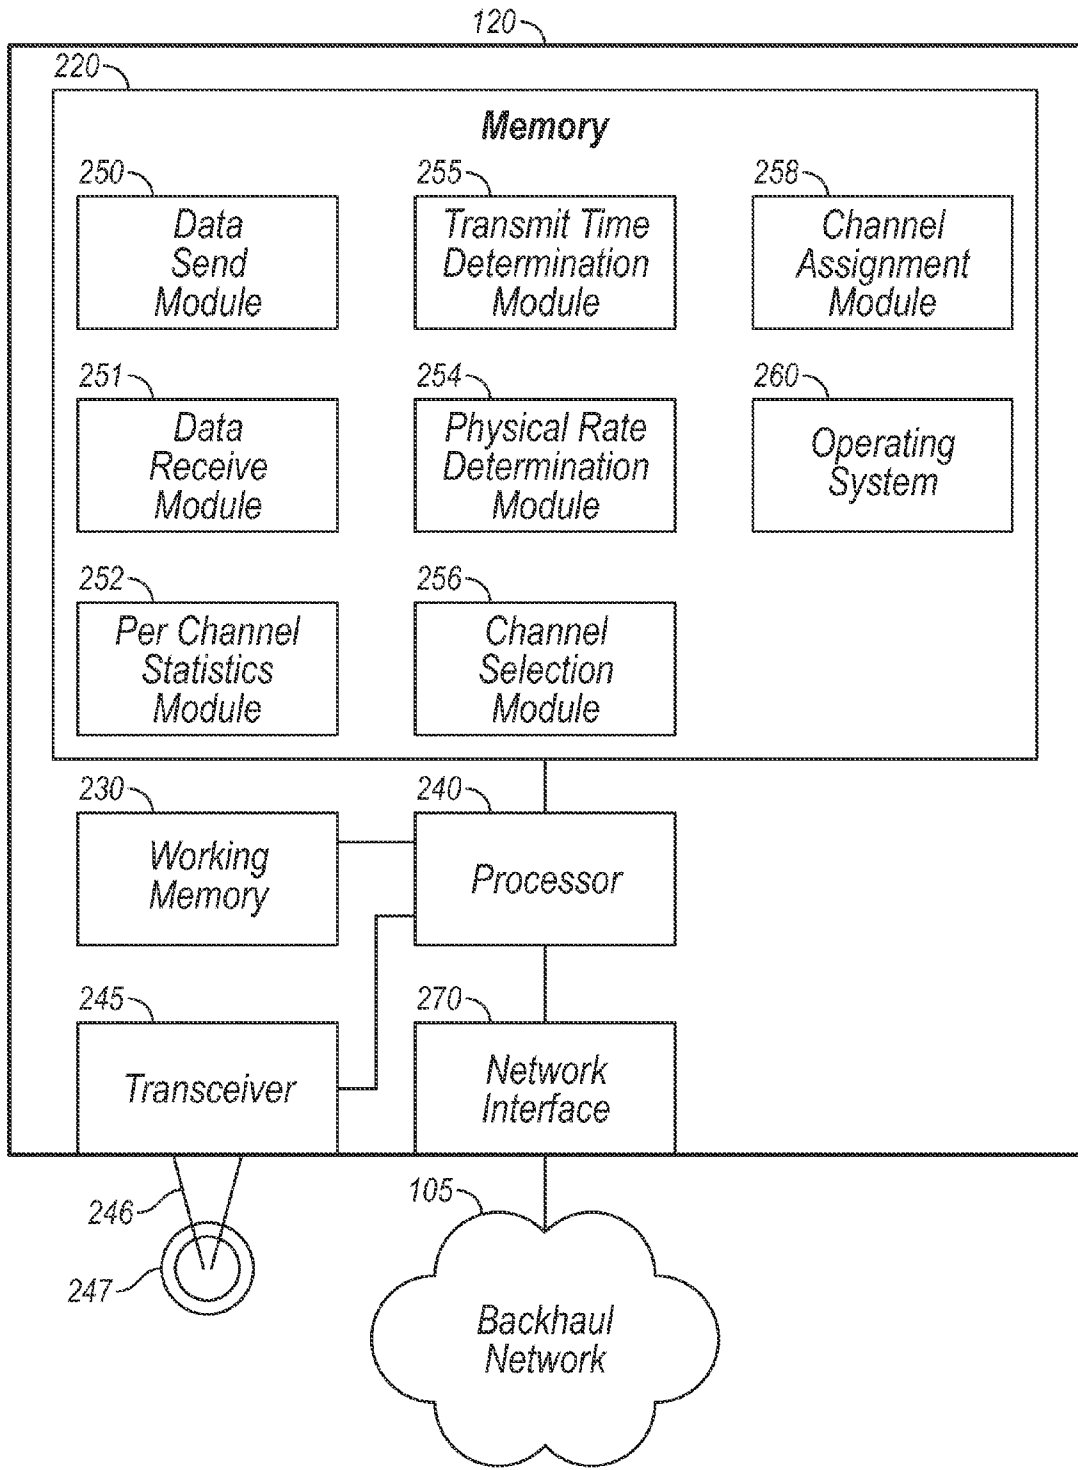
120

220

Memory

250
Data Send Module

255
Transmit Time Determination Module

258
Channel Assignment Module

251
Data Receive Module

254
Physical Rate Determination Module

260
Operating System

252
Per Channel Statistics Module

256
Channel Selection Module

230
Working Memory

240
Processor

245
Transceiver

270
Network Interface

246

247

105
Backhaul Network